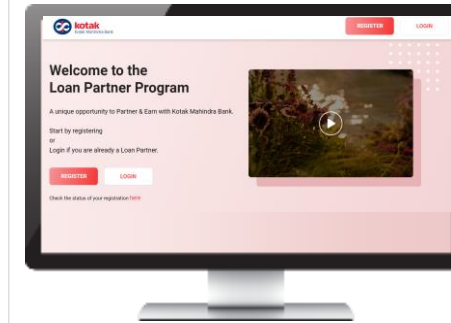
kotak
Kotak Mahindra Bank

REGISTER
LOGIN

Welcome to the Loan Partner Program

A unique opportunity to Partner & Earn with Kotak Mahindra Bank.

Start by registering
or
Login if you are already a Loan Partner.

REGISTER
LOGIN

Check the status of your registration here